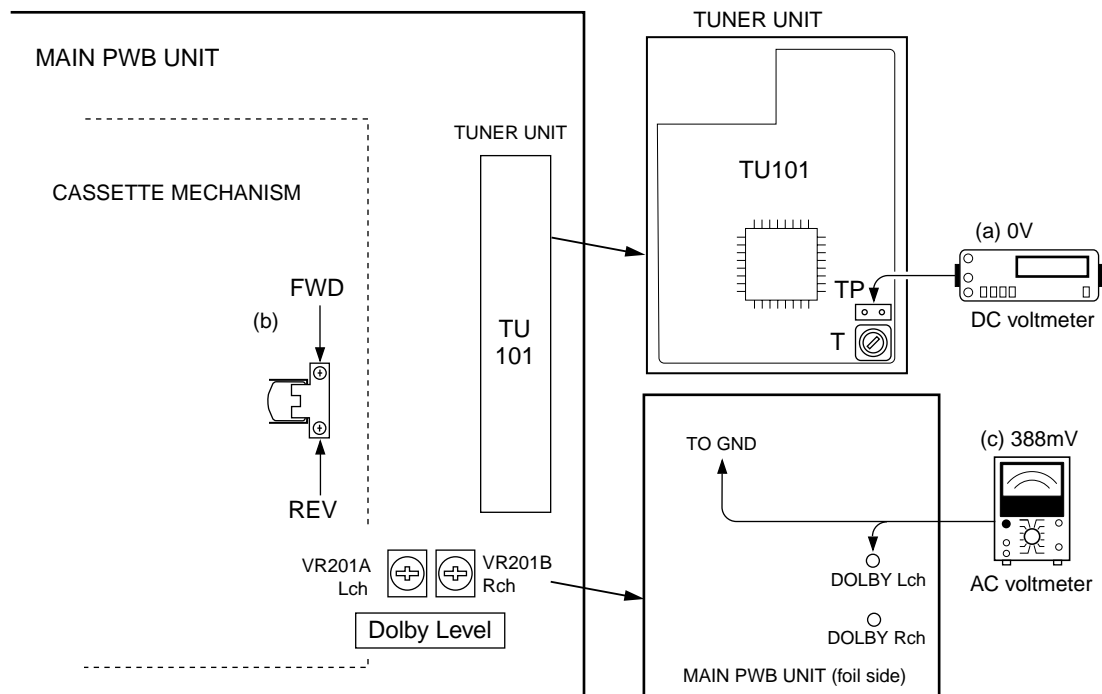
MAIN PWB UNIT

CASSETTE MECHANISM

FWD

(b)

REV

TUNER UNIT

TU
101

TUNER UNIT

TU101

TP

T

(a) 0V

DC voltmeter

TO GND

DOLBY Lch

DOLBY Rch

MAIN PWB UNIT (foil side)

(c) 388mV

AC voltmeter

VR201A
Lch

VR201B
Rch

Dolby Level